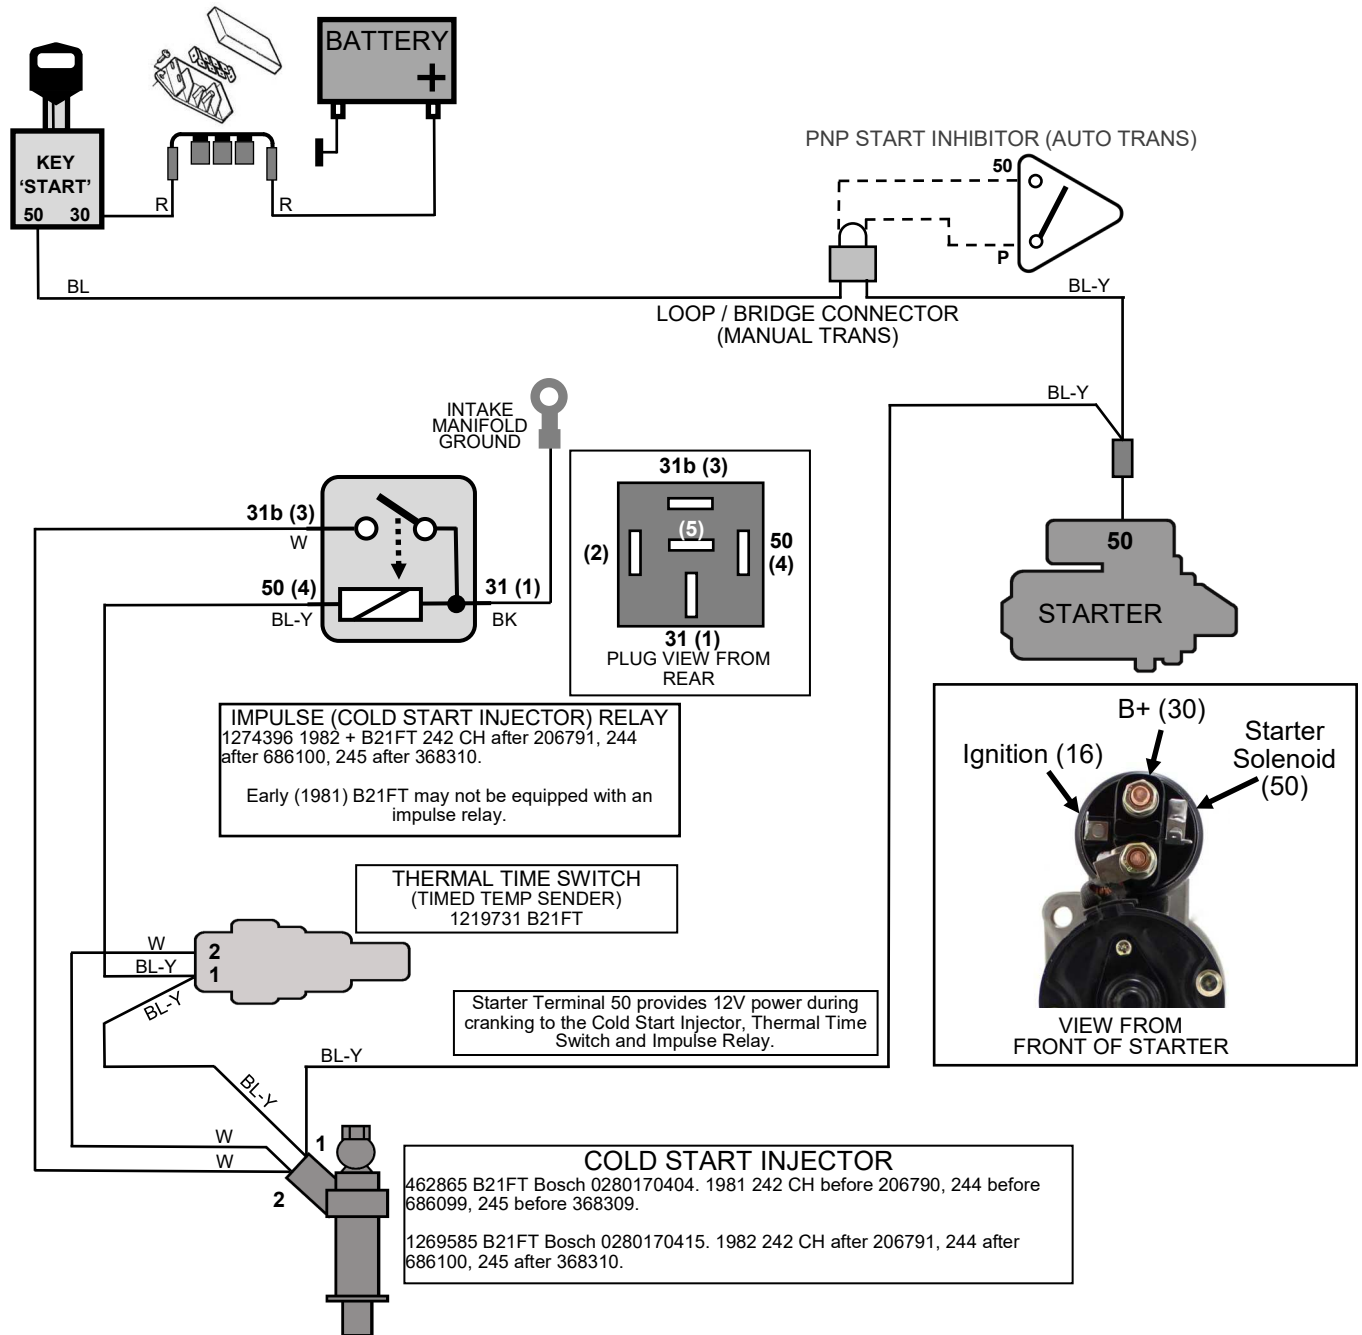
BATTERY
+
KEY 'START'
50 30
R
R
BL
PNP START INHIBITOR (AUTO TRANS)
50
P
BL-Y
LOOP / BRIDGE CONNECTOR (MANUAL TRANS)
INTAKE MANIFOLD GROUND
BL-Y
31b (3)
W
50 (4)
BL-Y
31 (1)
BK
31b (3)
(2)
(5)
50 (4)
31 (1)
PLUG VIEW FROM REAR
50
STARTER
B+ (30)
Ignition (16)
Starter Solenoid (50)
VIEW FROM FRONT OF STARTER

IMPULSE (COLD START INJECTOR) RELAY
1274396 1982 + B21FT 242 CH after 206791, 244 after 686100, 245 after 368310.

Early (1981) B21FT may not be equipped with an impulse relay.

THERMAL TIME SWITCH
(TIMED TEMP SENDER)
1219731 B21FT

W
BL-Y
2
1
BL-Y
Starter Terminal 50 provides 12V power during cranking to the Cold Start Injector, Thermal Time Switch and Impulse Relay.
BL-Y
BL-Y
W
W
1
2

COLD START INJECTOR
462865 B21FT Bosch 0280170404. 1981 242 CH before 206790, 244 before 686099, 245 before 368309.

1269585 B21FT Bosch 0280170415. 1982 242 CH after 206791, 244 after 686100, 245 after 368310.